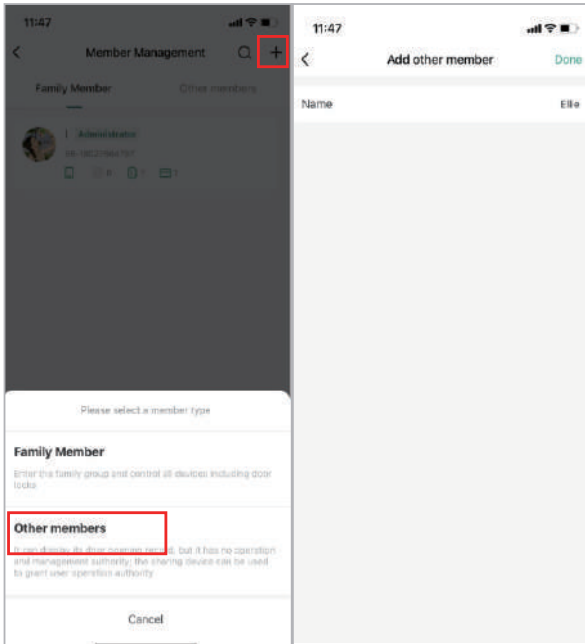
11:47

Member Management

Family Member

Other members

Administrator

86-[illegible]

0 0 1

Please select a member type

Family Member

Enter the family group and control all devices including door locks

Other members

It can display its door opening record, but it has no operation and management authority; the sharing device can be used to grant user operation authority.

Cancel

11:47

Add other member

Done

Name

Elle